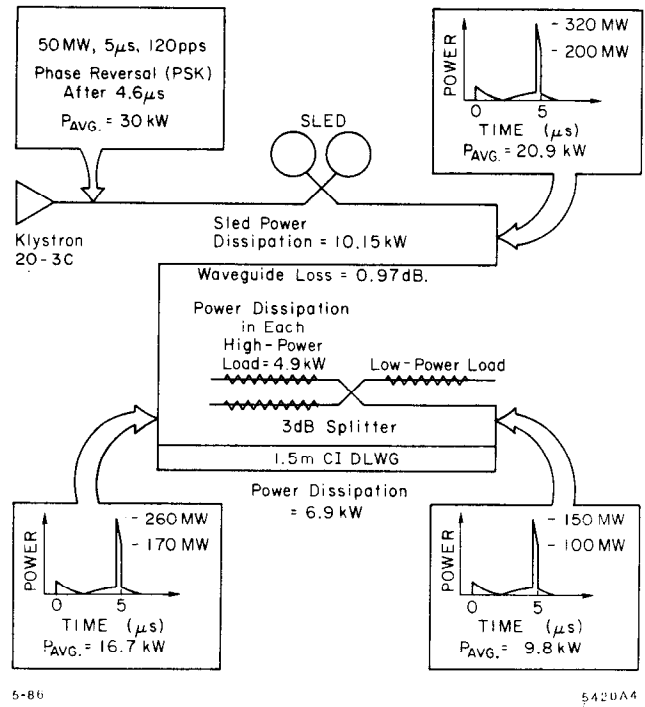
50 MW, 5 $\mu$s, 120pps
Phase Reversal (PSK)
After 4.6 $\mu$s
$P_{AVG.}$ = 30 kW

SLED

POWER
- 320 MW
- 200 MW
0 5
TIME ($\mu$s)
$P_{AVG.}$ = 20.9 kW

Klystron
20-3C

Sled Power
Dissipation = 10.15 kW

Waveguide Loss = 0.97 dB.

Power Dissipation
in Each
High-Power
Load = 4.9 kW

Low-Power Load

3dB Splitter

1.5m CI DLWG

Power Dissipation
= 6.9 kW

POWER
- 260 MW
- 170 MW
0 5
TIME ($\mu$s)
$P_{AVG.}$ = 16.7 kW

POWER
- 150 MW
- 100 MW
0 5
TIME ($\mu$s)
$P_{AVG.}$ = 9.8 kW

5-86

5420A4